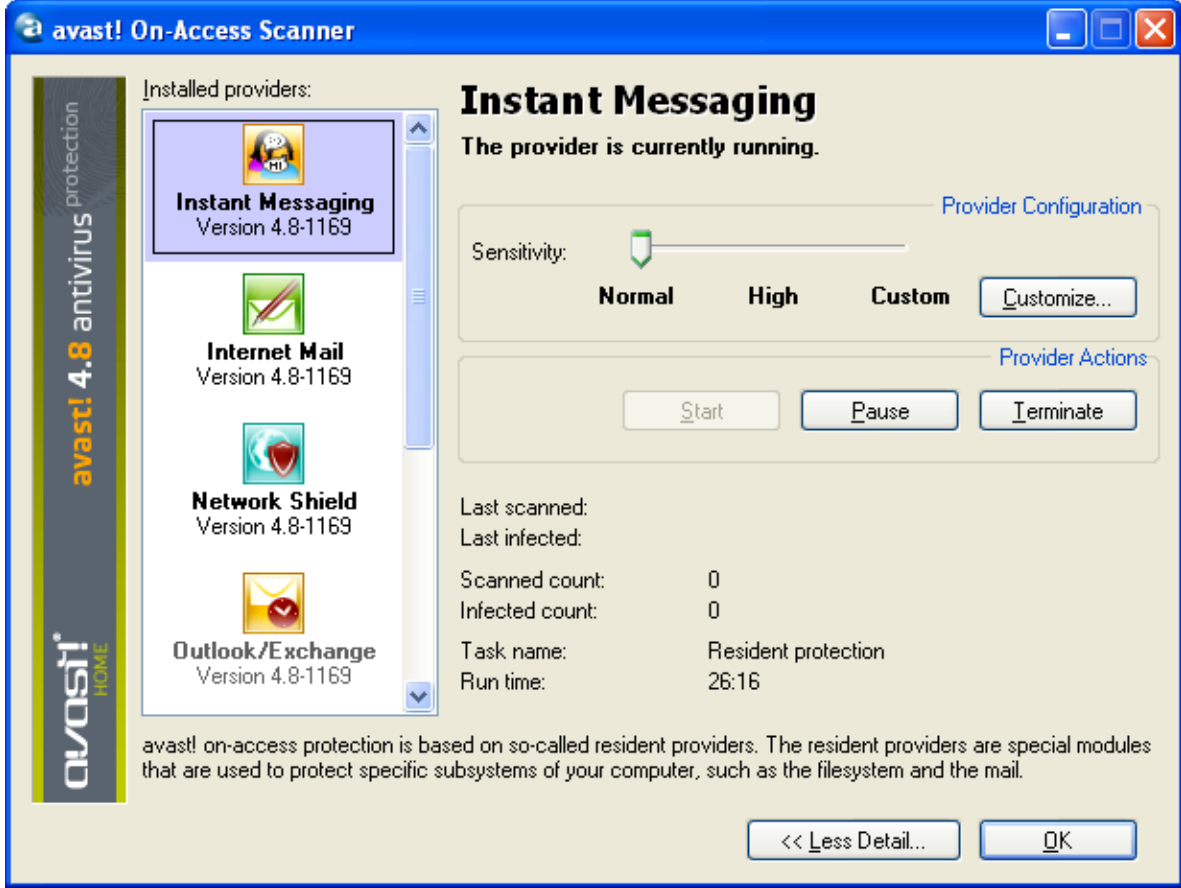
avast! On-Access Scanner

avast! 4.8 antivirus protection

avast! HOME

Installed providers:

Instant Messaging
Version 4.8-1169

Internet Mail
Version 4.8-1169

Network Shield
Version 4.8-1169

Outlook/Exchange
Version 4.8-1169

Instant Messaging

The provider is currently running.

Provider Configuration

Sensitivity:

Normal High Custom

Customize...

Provider Actions

Start Pause Terminate

Last scanned:
Last infected:

Scanned count: 0
Infected count: 0

Task name: Resident protection
Run time: 26:16

avast! on-access protection is based on so-called resident providers. The resident providers are special modules that are used to protect specific subsystems of your computer, such as the filesystem and the mail.

<< Less Detail... OK